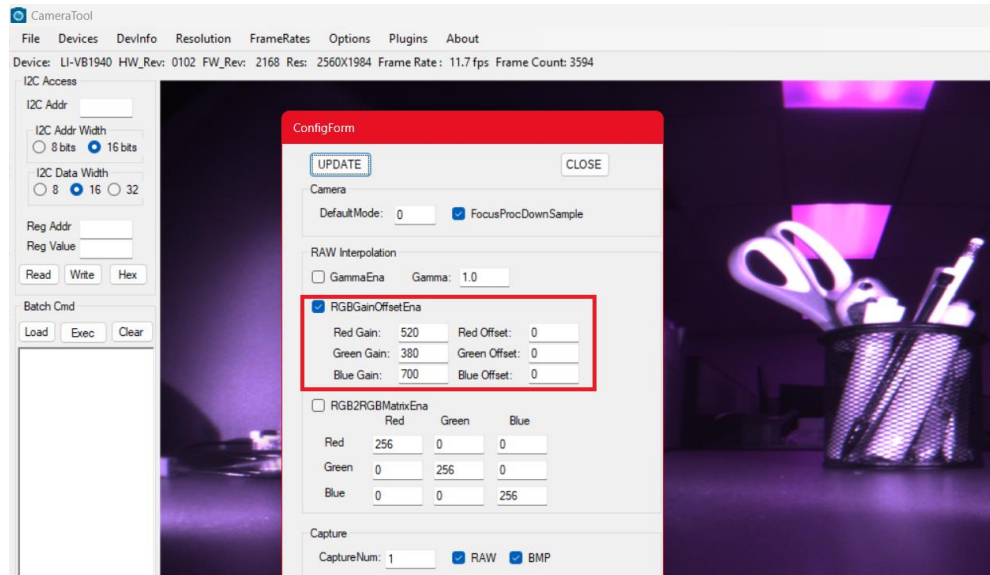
CameraTool

File Devices DevInfo Resolution FrameRates Options Plugins About

Device: LI-VB1940 HW_Rev: 0102 FW_Rev: 2168 Res: 2560X1984 Frame Rate: 11.7 fps Frame Count: 3594

I2C Access

I2C Addr

I2C Addr Width
8 bits 16 bits

I2C Data Width
8 16 32

Reg Addr
Reg Value

Read Write Hex

Batch Cmd

Load Exec Clear

ConfigForm

UPDATE CLOSE

Camera

DefaultMode: 0 FocusProcDownSample

RAW Interpolation

GammaEna Gamma: 1.0

RGBGainOffsetEna

Red Gain: 520 Red Offset: 0
Green Gain: 380 Green Offset: 0
Blue Gain: 700 Blue Offset: 0

RGB2RGBMatrixEna

| | Red | Green | Blue |
|---|---|---|---|
| Red | 256 | 0 | 0 |
| Green | 0 | 256 | 0 |
| Blue | 0 | 0 | 256 |

Capture

CaptureNum: 1 RAW BMP